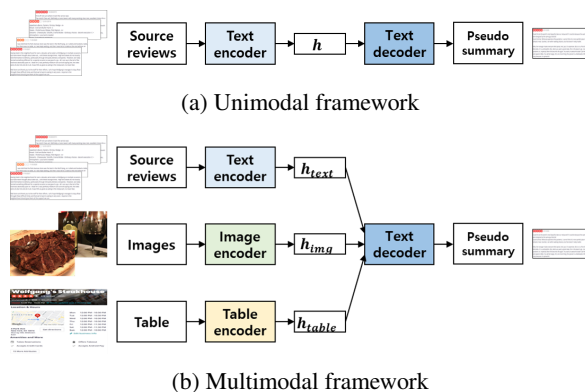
Source reviews

Text encoder

$h$

Text decoder

Pseudo summary

(a) Unimodal framework

Source reviews

Text encoder

$h_{text}$

Images

Image encoder

$h_{img}$

Text decoder

Pseudo summary

Wolfgang's Steakhouse

Table

Table encoder

$h_{table}$

(b) Multimodal framework